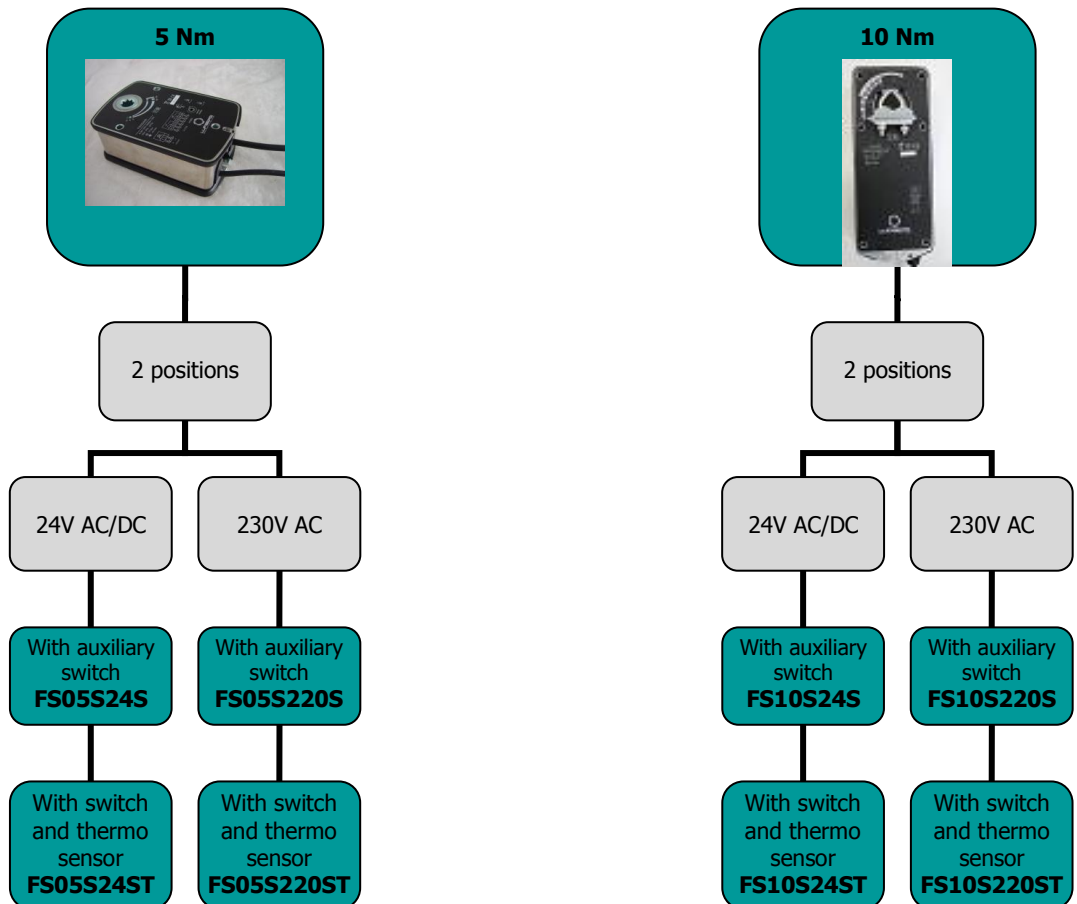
5 Nm

2 positions

24V AC/DC

230V AC

With auxiliary switch
FS05S24S

With auxiliary switch
FS05S220S

With switch and thermo sensor
FS05S24ST

With switch and thermo sensor
FS05S220ST

10 Nm

2 positions

24V AC/DC

230V AC

With auxiliary switch
FS10S24S

With auxiliary switch
FS10S220S

With switch and thermo sensor
FS10S24ST

With switch and thermo sensor
FS10S220ST